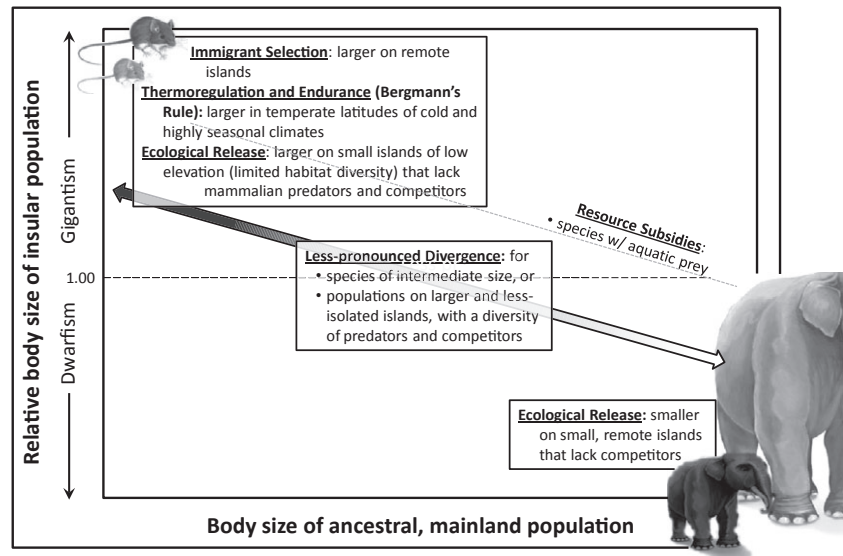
Immigrant Selection: larger on remote islands

Thermoregulation and Endurance (Bergmann's Rule): larger in temperate latitudes of cold and highly seasonal climates

Ecological Release: larger on small islands of low elevation (limited habitat diversity) that lack mammalian predators and competitors

Resource Subsidies:
• species w/ aquatic prey

Less-pronounced Divergence: for
• species of intermediate size, or
• populations on larger and less-isolated islands, with a diversity of predators and competitors

Ecological Release: smaller on small, remote islands that lack competitors

Relative body size of insular population

Gigantism

1.00

Dwarfism

Body size of ancestral, mainland population